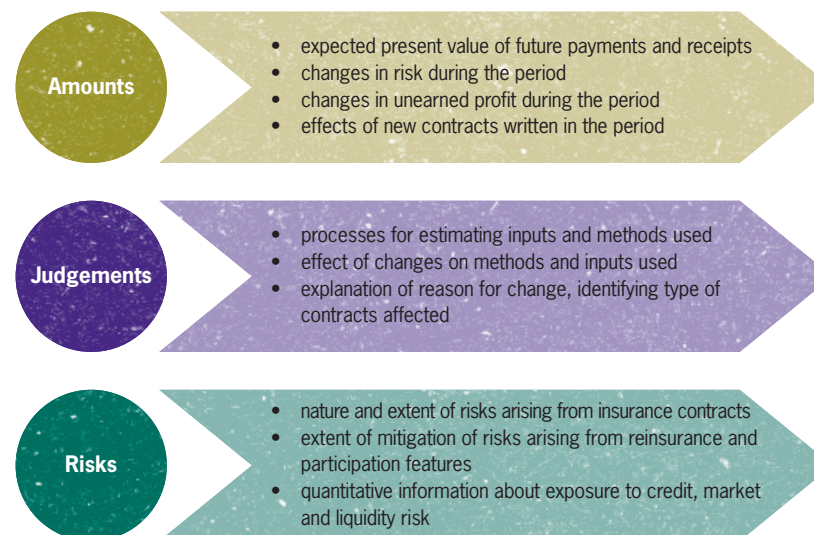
Amounts

- expected present value of future payments and receipts
- changes in risk during the period
- changes in unearned profit during the period
- effects of new contracts written in the period

Judgements

- processes for estimating inputs and methods used
- effect of changes on methods and inputs used
- explanation of reason for change, identifying type of contracts affected

Risks

- nature and extent of risks arising from insurance contracts
- extent of mitigation of risks arising from reinsurance and participation features
- quantitative information about exposure to credit, market and liquidity risk